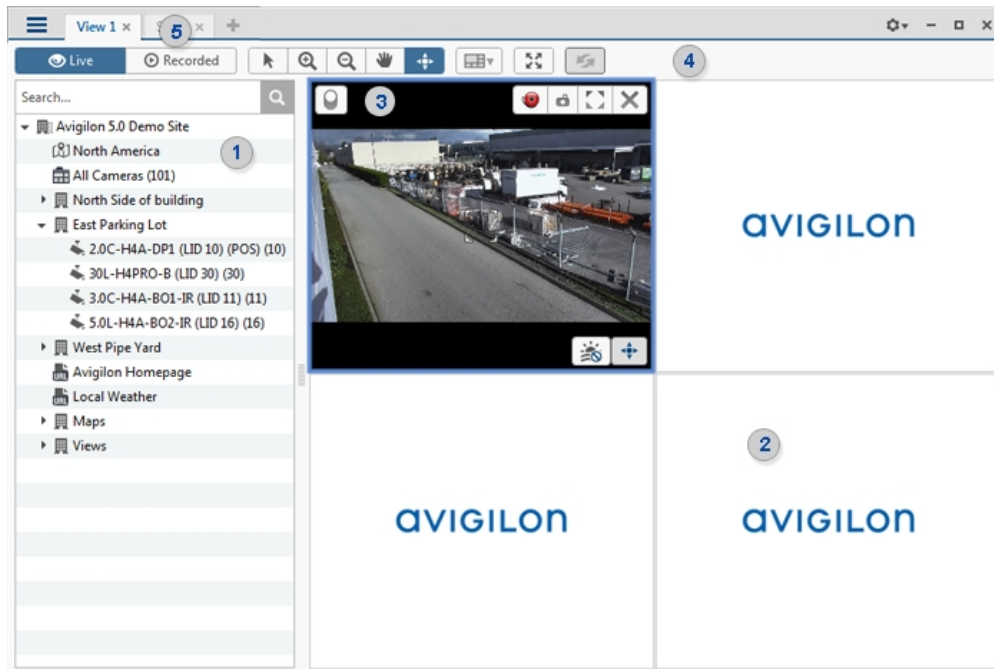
View 1 ×
5
Live
Recorded
4
Search...
3
Avigilon 5.0 Demo Site
North America
1
All Cameras (101)
North Side of building
East Parking Lot
2.0C-H4A-DP1 (LID 10) (POS) (10)
30L-H4PRO-B (LID 30) (30)
3.0C-H4A-BO1-IR (LID 11) (11)
5.0L-H4A-BO2-IR (LID 16) (16)
West Pipe Yard
Avigilon Homepage
Local Weather
Maps
Views
avigilon
2
avigilon
avigilon